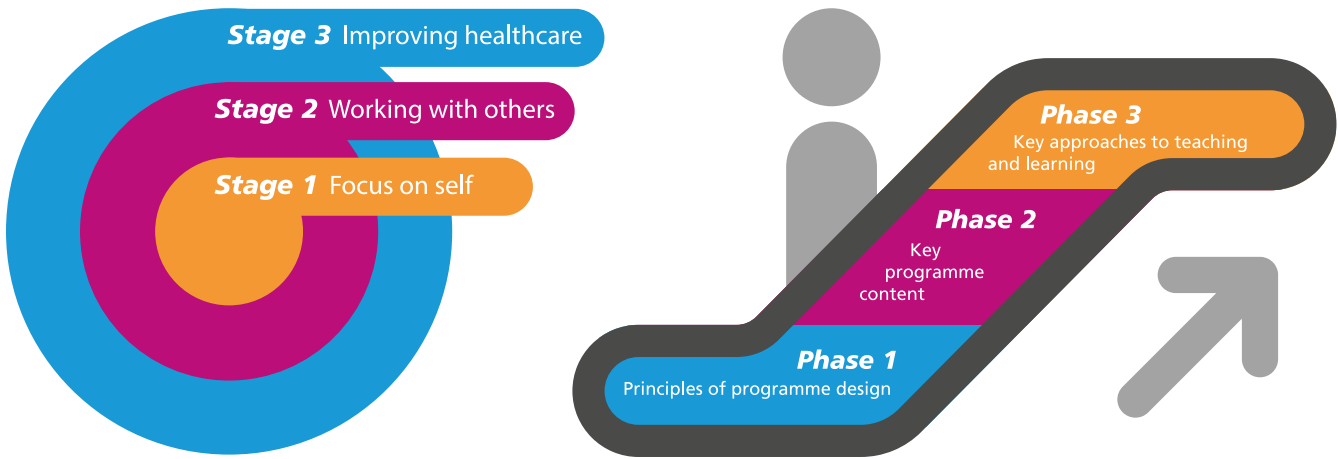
Stage 3 Improving healthcare

Stage 2 Working with others

Stage 1 Focus on self

Phase 3
Key approaches to teaching and learning

Phase 2
Key programme content

Phase 1
Principles of programme design